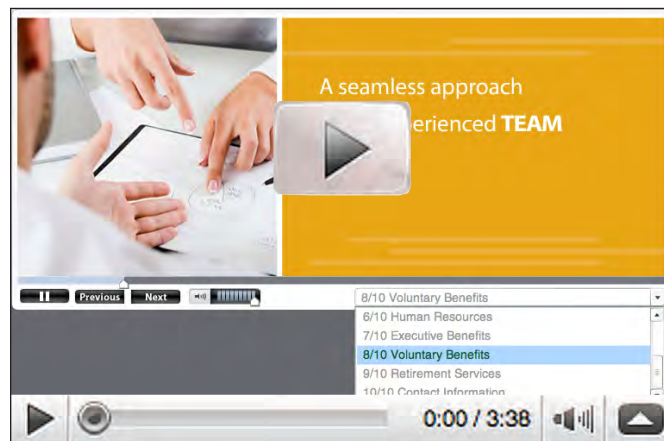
A seamless approach

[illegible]erienced TEAM

Previous Next

8/10 Voluntary Benefits

6/10 Human Resources
7/10 Executive Benefits
8/10 Voluntary Benefits
9/10 Retirement Services
10/10 Contact Information

0:00 / 3:38